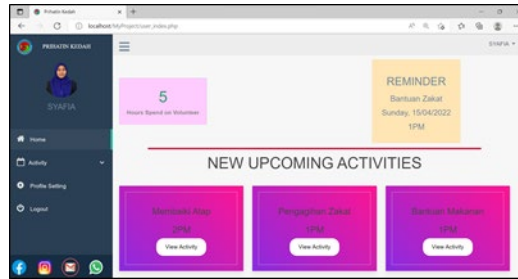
Prihatin Kedah
localhost/MyProject/user_index.php

PRIHATIN KEDAH

SYAFIA

SYAFIA

Home
Activity
Profile Setting
Logout

5
Hours Spend on Volunteer

REMINDER
Bantuan Zakat
Sunday, 15/04/2022
1PM

NEW UPCOMING ACTIVITIES

Membaiki Atap
2PM
View Activity

Pengagihan Zakat
1PM
View Activity

Bantuan Makanan
1PM
View Activity